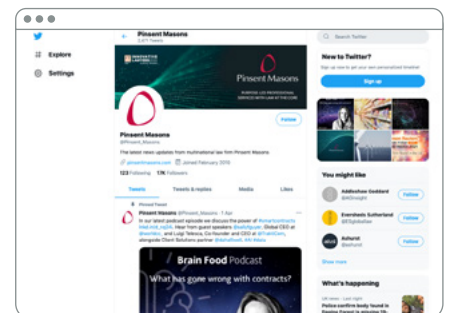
Explore

Settings

Pinsent Masons
3,471 Tweets

Pinsent Masons

PURPOSE-LED PROFESSIONAL SERVICES WITH LAW AT THE CORE

Follow

Pinsent Masons
@Pinsent_Masons

The latest news updates from multinational law firm Pinsent Masons

pinsentmasons.com Joined February 2010

123 Following 17K Followers

Tweets

Tweets & replies

Media

Likes

Pinned Tweet

Pinsent Masons @Pinsent_Masons · 7 Apr

In our latest podcast episode we discuss the power of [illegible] Hear from guest speakers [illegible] Global CEO at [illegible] and Luigi Tebaca, Co founder and CEO at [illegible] alongside Client Solutions partner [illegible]

Brain Food Podcast

What has gone wrong with contracts?

Search Twitter

New to Twitter?

Sign up now to get your own personalized timeline!

Sign up

You might like

Addleshaw Goddard
@AGInsight

Follow

Eversheds Sutherland
@ESgloballaw

Follow

Ashurst
@ashurst

Follow

Show more

What's happening

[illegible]

Police confirm body found in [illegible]